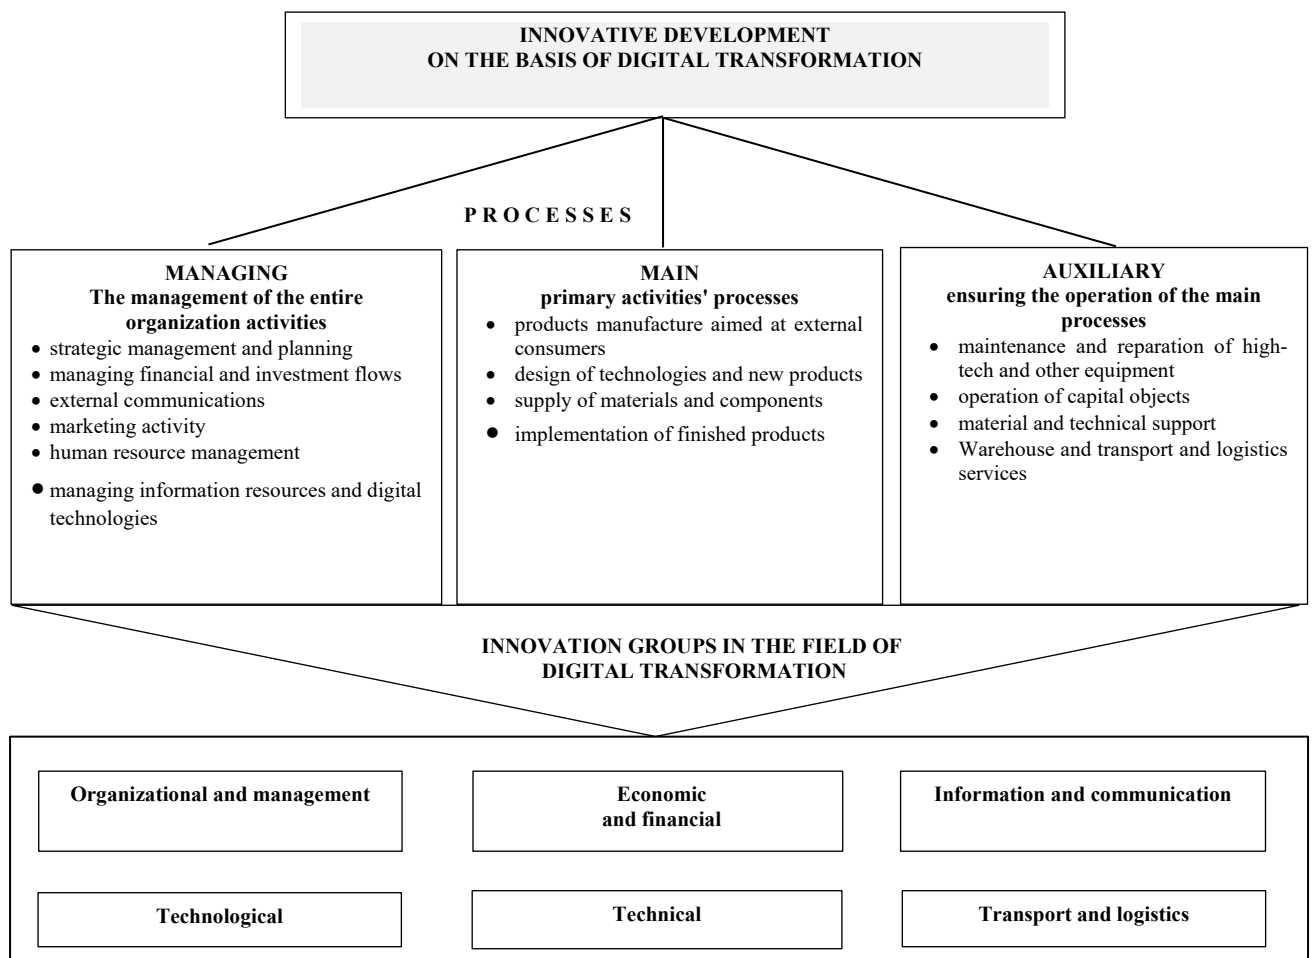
INNOVATIVE DEVELOPMENT
ON THE BASIS OF DIGITAL TRANSFORMATION

PROCESSES

MANAGING
The management of the entire organization activities
- strategic management and planning
- managing financial and investment flows
- external communications
- marketing activity
- human resource management
- managing information resources and digital technologies

MAIN
primary activities' processes
- products manufacture aimed at external consumers
- design of technologies and new products
- supply of materials and components
- implementation of finished products

AUXILIARY
ensuring the operation of the main processes
- maintenance and reparation of high-tech and other equipment
- operation of capital objects
- material and technical support
- Warehouse and transport and logistics services

INNOVATION GROUPS IN THE FIELD OF DIGITAL TRANSFORMATION

Organizational and management

Economic and financial

Information and communication

Technological

Technical

Transport and logistics